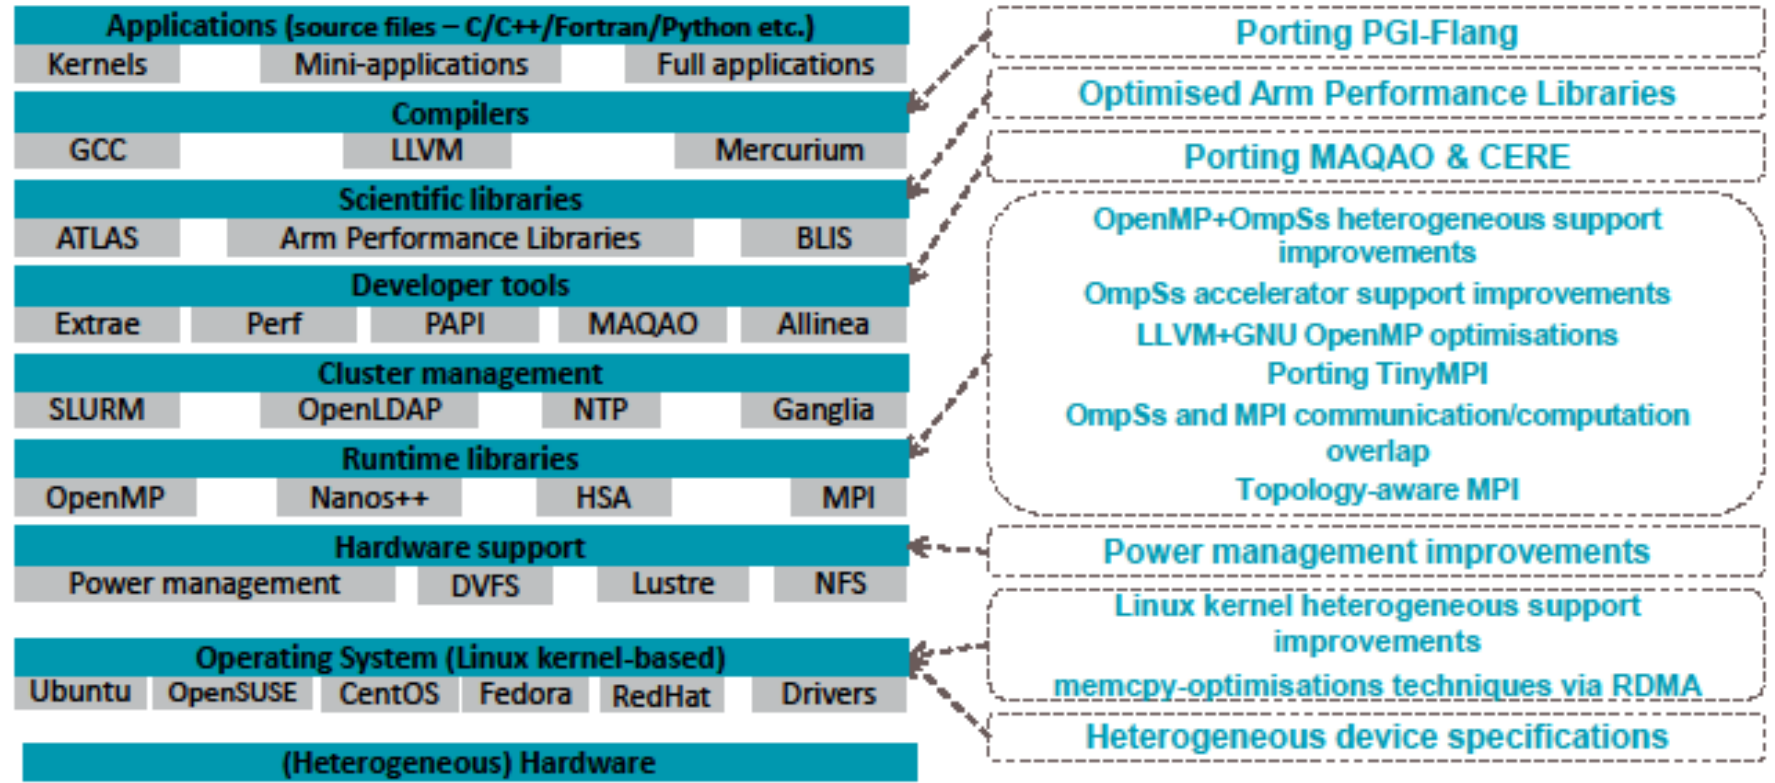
Applications (source files – C/C++/Fortran/Python etc.)
Kernels
Mini-applications
Full applications
Compilers
GCC
LLVM
Mercurium
Scientific libraries
ATLAS
Arm Performance Libraries
BLIS
Developer tools
Extrae
Perf
PAPI
MAQAO
Allinea
Cluster management
SLURM
OpenLDAP
NTP
Ganglia
Runtime libraries
OpenMP
Nanos++
HSA
MPI
Hardware support
Power management
DVFS
Lustre
NFS
Operating System (Linux kernel-based)
Ubuntu
OpenSUSE
CentOS
Fedora
RedHat
Drivers
(Heterogeneous) Hardware

Porting PGI-Flang

Optimised Arm Performance Libraries

Porting MAQAO & CERE

OpenMP+OmpSs heterogeneous support improvements
OmpSs accelerator support improvements
LLVM+GNU OpenMP optimisations
Porting TinyMPI
OmpSs and MPI communication/computation overlap
Topology-aware MPI

Power management improvements

Linux kernel heterogeneous support improvements
memcpy-optimisations techniques via RDMA

Heterogeneous device specifications